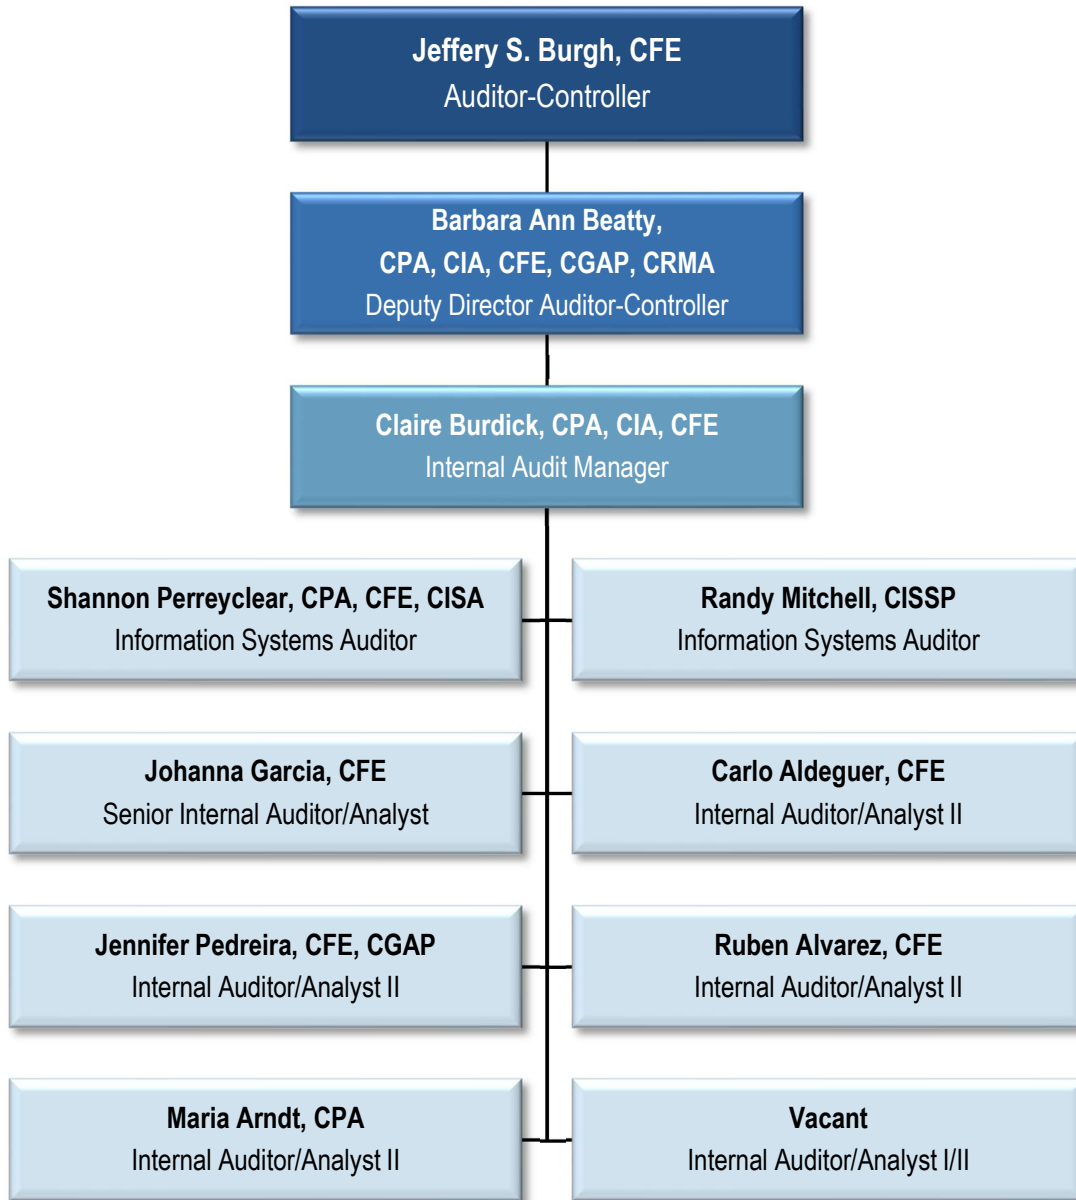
Jeffery S. Burgh, CFE
Auditor-Controller

Barbara Ann Beatty, CPA, CIA, CFE, CGAP, CRMA
Deputy Director Auditor-Controller

Claire Burdick, CPA, CIA, CFE
Internal Audit Manager

Shannon Perreyclear, CPA, CFE, CISA
Information Systems Auditor

Randy Mitchell, CISSP
Information Systems Auditor

Johanna Garcia, CFE
Senior Internal Auditor/Analyst

Carlo Aldeguer, CFE
Internal Auditor/Analyst II

Jennifer Pedreira, CFE, CGAP
Internal Auditor/Analyst II

Ruben Alvarez, CFE
Internal Auditor/Analyst II

Maria Arndt, CPA
Internal Auditor/Analyst II

Vacant
Internal Auditor/Analyst I/II